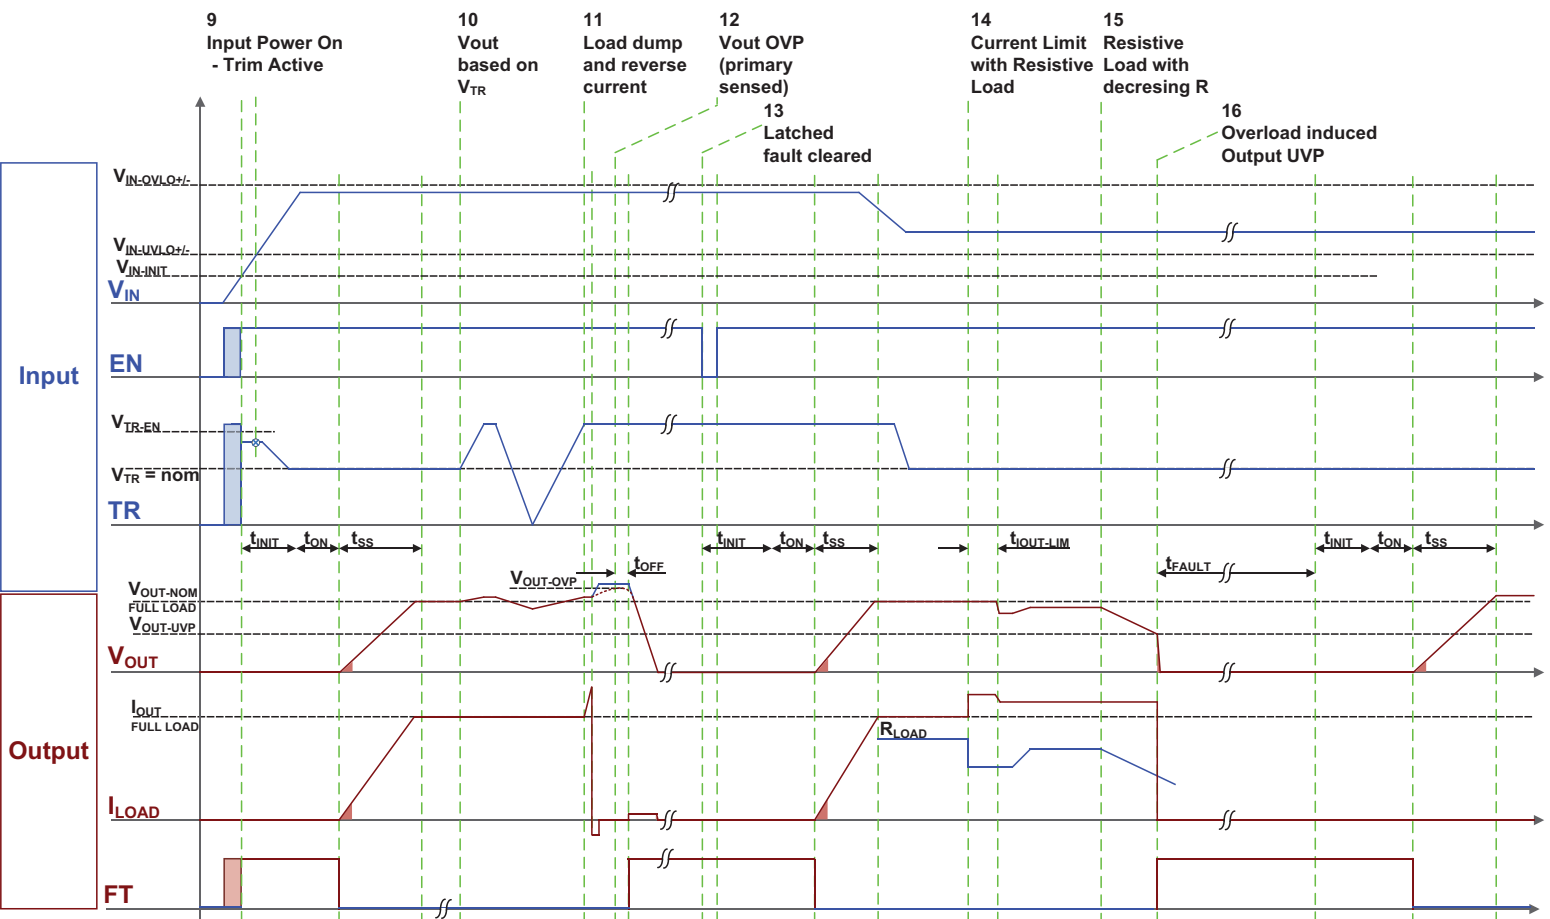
9
Input Power On
- Trim Active

10
Vout
based on
$V_{TR}$

11
Load dump
and reverse
current

12
Vout OVP
(primary
sensed)

13
Latched
fault cleared

14
Current Limit
with Resistive
Load

15
Resistive
Load with
decresing R

16
Overload induced
Output UVP

Input

$V_{IN-OVLO+/-}$
$V_{IN-UVLO+/-}$
$V_{IN-INIT}$
$V_{IN}$

EN

$V_{TR-EN}$
$V_{TR}$ = nom
TR

$t_{INIT}$ $t_{ON}$ $t_{SS}$ $t_{INIT}$ $t_{ON}$ $t_{SS}$ $t_{IOUT-LIM}$ $t_{FAULT}$ $t_{INIT}$ $t_{ON}$ $t_{SS}$

$V_{OUT-OVP}$
$t_{OFF}$

Output

$V_{OUT-NOM}$
FULL LOAD
$V_{OUT-UVP}$
$V_{OUT}$

$I_{OUT}$
FULL LOAD
$R_{LOAD}$
$I_{LOAD}$

FT